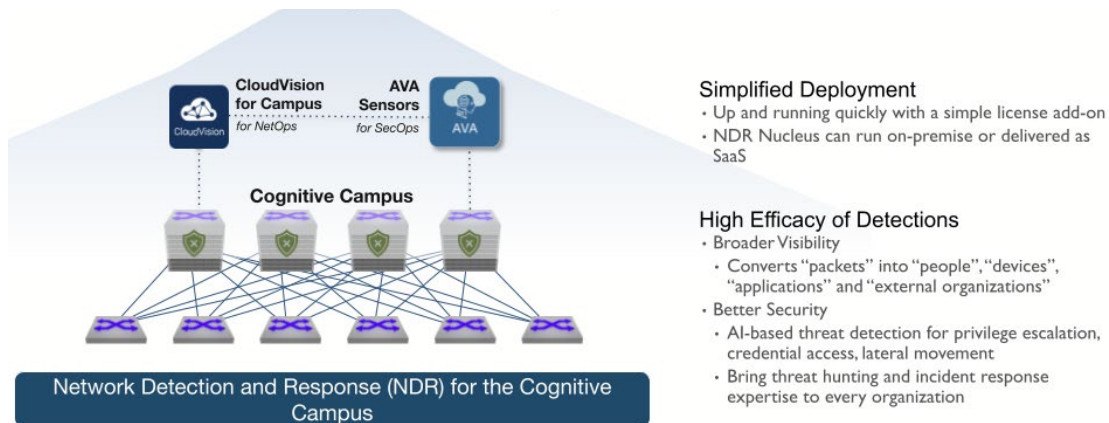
CloudVision for Campus
for NetOps

CloudVision

AVA Sensors
for SecOps

AVA

Cognitive Campus

Network Detection and Response (NDR) for the Cognitive Campus

Simplified Deployment
• Up and running quickly with a simple license add-on
• NDR Nucleus can run on-premise or delivered as SaaS

High Efficacy of Detections
• Broader Visibility
• Converts "packets" into "people", "devices", "applications" and "external organizations"
• Better Security
• AI-based threat detection for privilege escalation, credential access, lateral movement
• Bring threat hunting and incident response expertise to every organization